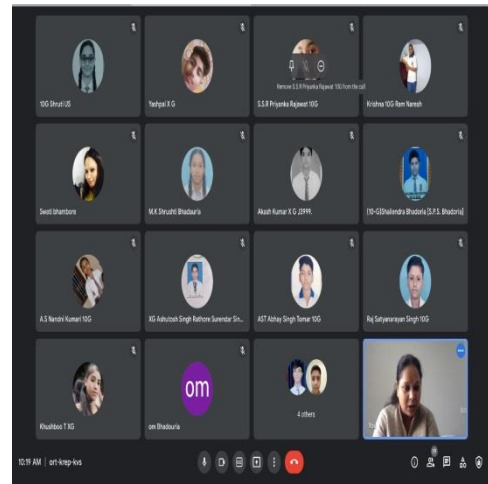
10G Shruti US

Yashpal X G

Remove S.S.R Priyanka Rajawat 10G from the call

S.S.R Priyanka Rajawat 10G

Krishna 10G Ram Naresh

Swati bhambore

M.K Shrushti Bhadauria

Akash Kumar X G J399t

[10-G]Shailendra Bhadoria [S.P.S. Bhadoria]

A.S Nandini Kumari 10G

XG Ashutosh Singh Rathore Surendar Sin...

AST Abhay Singh Tomar 10G

Raj Satyanarayan Singh 10G

Khushboo T XG

om

om Bhadouria

4 others

10:19 AM | ort-krep-kvs